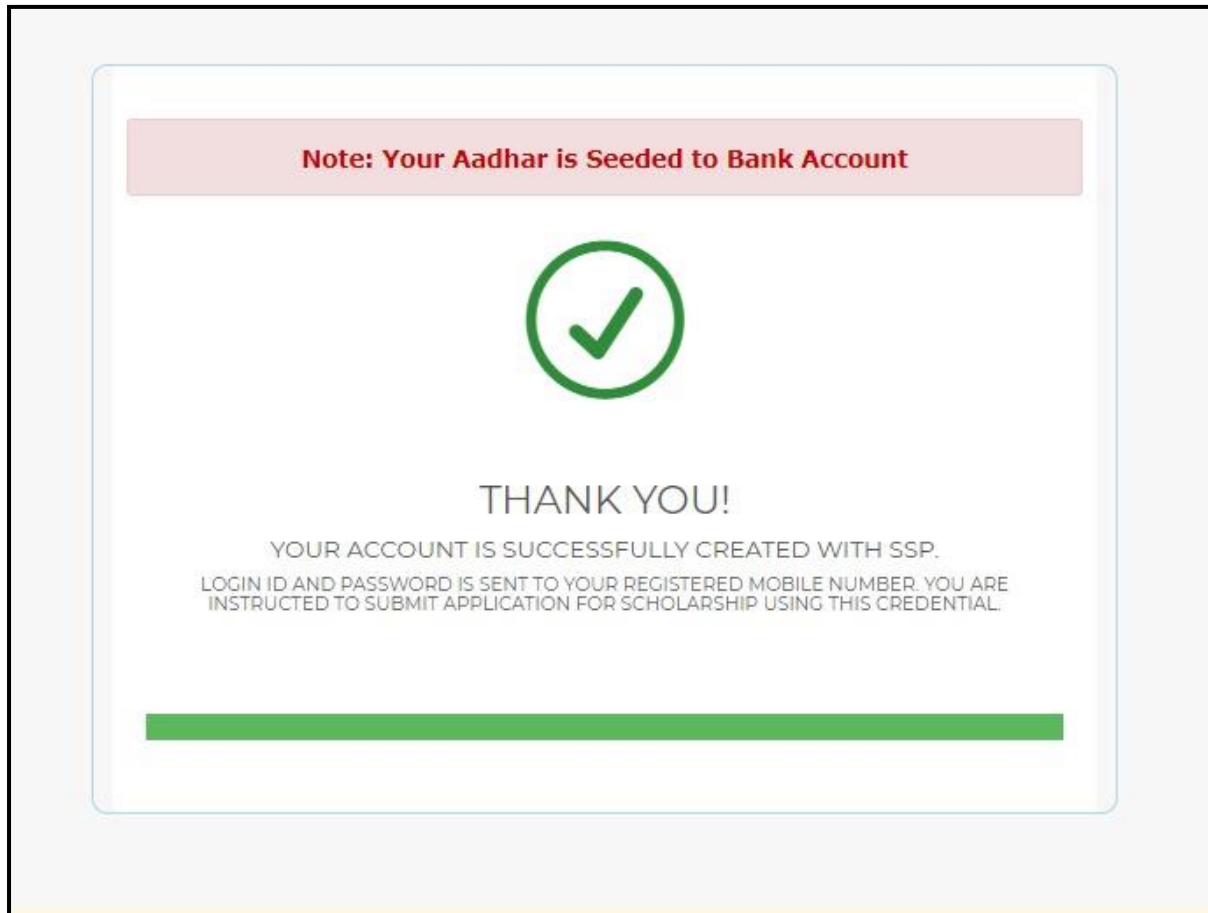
Note: Your Aadhar is Seeded to Bank Account

THANK YOU!

YOUR ACCOUNT IS SUCCESSFULLY CREATED WITH SSP.

LOGIN ID AND PASSWORD IS SENT TO YOUR REGISTERED MOBILE NUMBER. YOU ARE INSTRUCTED TO SUBMIT APPLICATION FOR SCHOLARSHIP USING THIS CREDENTIAL.